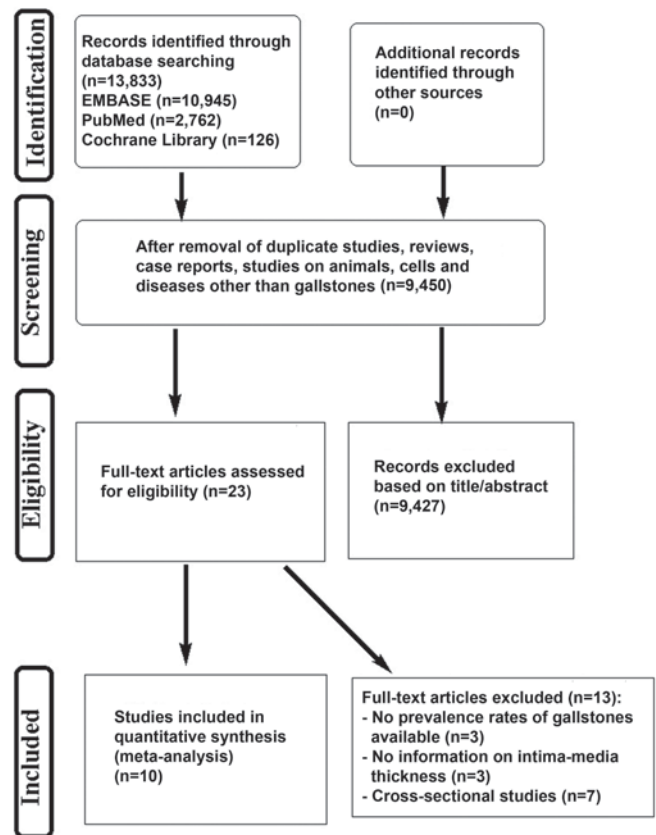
Identification

Records identified through database searching (n=13,833)
EMBASE (n=10,945)
PubMed (n=2,762)
Cochrane Library (n=126)

Additional records identified through other sources (n=0)

Screening

After removal of duplicate studies, reviews, case reports, studies on animals, cells and diseases other than gallstones (n=9,450)

Eligibility

Full-text articles assessed for eligibility (n=23)

Records excluded based on title/abstract (n=9,427)

Included

Studies included in quantitative synthesis (meta-analysis) (n=10)

Full-text articles excluded (n=13):
- No prevalence rates of gallstones available (n=3)
- No information on intima-media thickness (n=3)
- Cross-sectional studies (n=7)